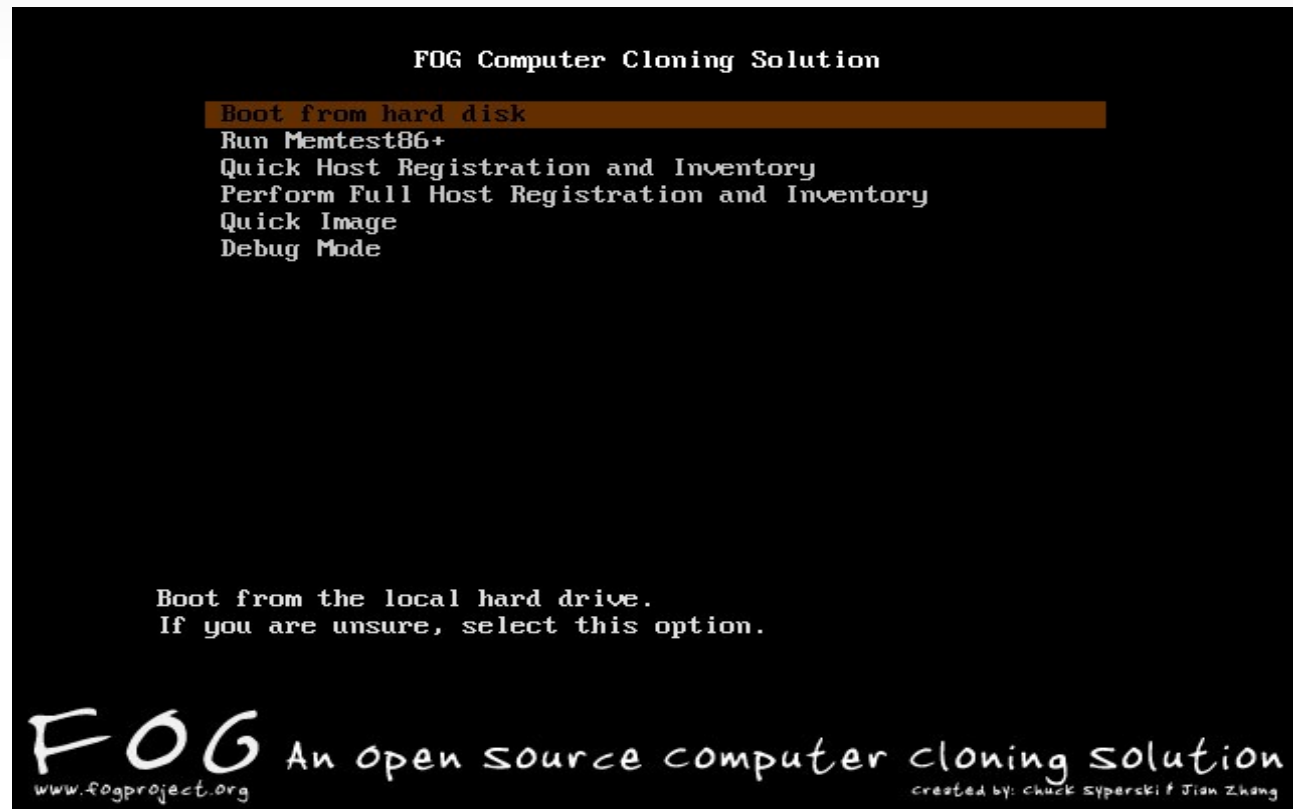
FOG Computer Cloning Solution

Boot from hard disk
Run Memtest86+
Quick Host Registration and Inventory
Perform Full Host Registration and Inventory
Quick Image
Debug Mode

Boot from the local hard drive.
If you are unsure, select this option.

FOG An open source computer cloning solution
www.fogproject.org
created by: Chuck Syperski & Jian Zhang